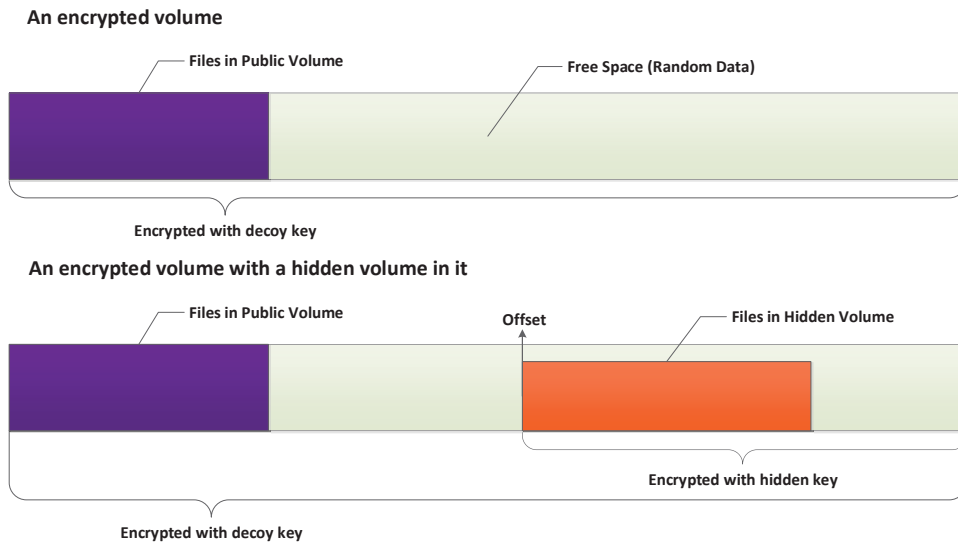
An encrypted volume

Files in Public Volume

Free Space (Random Data)

Encrypted with decoy key

An encrypted volume with a hidden volume in it

Files in Public Volume

Offset

Files in Hidden Volume

Encrypted with hidden key

Encrypted with decoy key